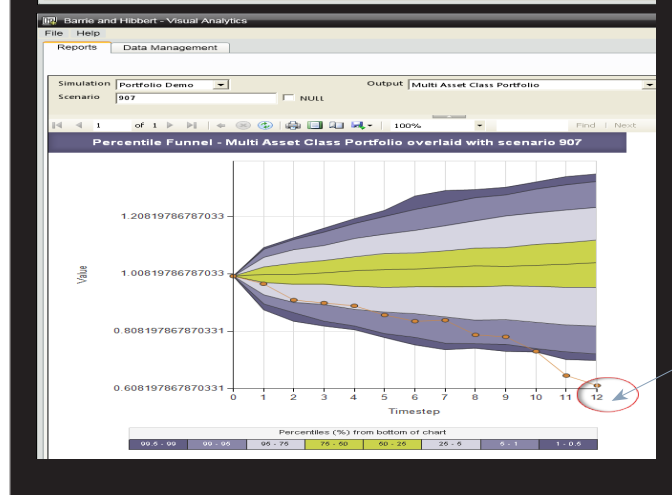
Barrie and Hibbert - Visual Analytics
File Help
Reports Data Management

Simulation Portfolio Demo
Scenario 907
NULL
Output Multi Asset Class Portfolio

1 of 1 100% Find | Next

Percentile Funnel - Multi Asset Class Portfolio overlaid with scenario 907

Value
1.20819786787033
1.00819786787033
0.808197867870331
0.608197867870331

0 1 2 3 4 5 6 7 8 9 10 11 12
Timestep

Percentiles (%) from bottom of chart

| 99.5 - 99 | 99 - 95 | 95 - 75 | 75 - 50 | 50 - 25 | 25 - 5 | 5 - 1 | 1 - 0.5 |
|---|---|---|---|---|---|---|---|